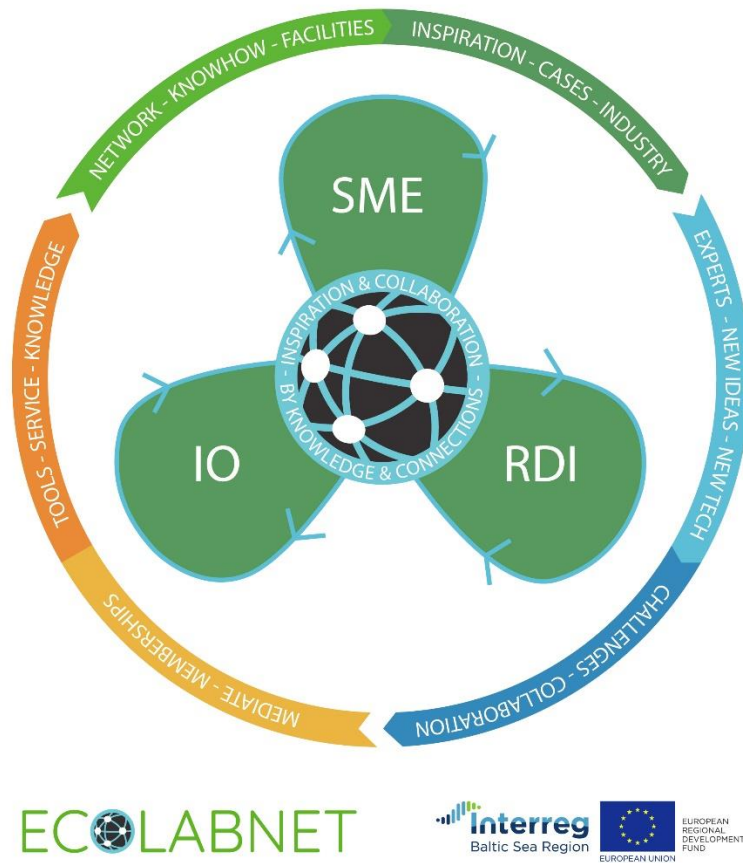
NETWORK - KNOWHOW - FACILITIES

INSPIRATION - CASES - INDUSTRY

EXPERTS - NEW IDEAS - NEW TECH

CHALLENGES - COLLABORATION

MEDIATE - MEMBERSHIPS

TOOLS - SERVICE - KNOWLEDGE

SME

IO

RDI

- INSPIRATION & COLLABORATION - BY KNOWLEDGE & CONNECTIONS

ECOLABNET

Interreg
Baltic Sea Region

EUROPEAN UNION

EUROPEAN REGIONAL DEVELOPMENT FUND